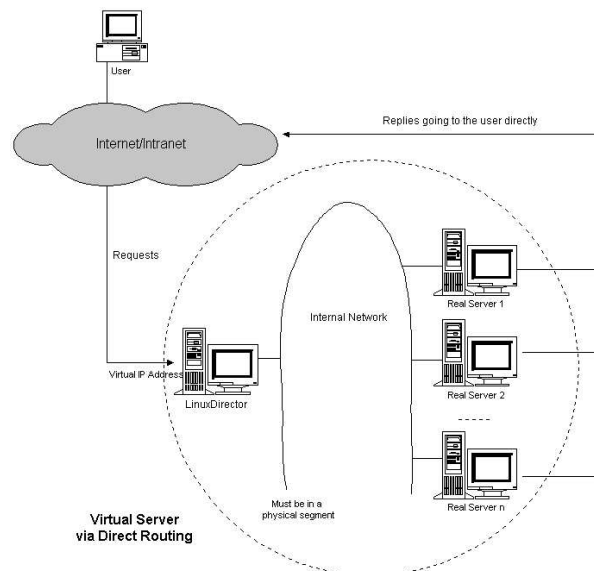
User

Internet/Intranet

Replies going to the user directly

Requests

Internal Network

Real Server 1

Virtual IP Address

LinuxDirector

Real Server 2

Real Server n

Must be in a physical segment

Virtual Server via Direct Routing